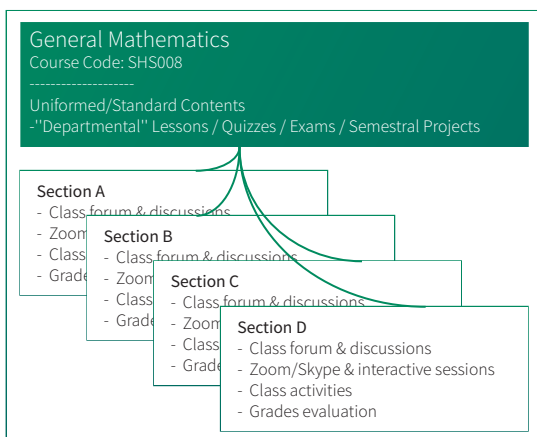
General Mathematics
Course Code: SHS008
--------------------
Uniformed/Standard Contents
-''Departmental'' Lessons / Quizzes / Exams / Semestral Projects

Section A
- Class forum & discussions
- Zoom
- Class
- Grade

Section B
- Class forum & discussions
- Zoom
- Class
- Grade

Section C
- Class forum & discussions
- Zoom
- Class
- Grade

Section D
- Class forum & discussions
- Zoom/Skype & interactive sessions
- Class activities
- Grades evaluation